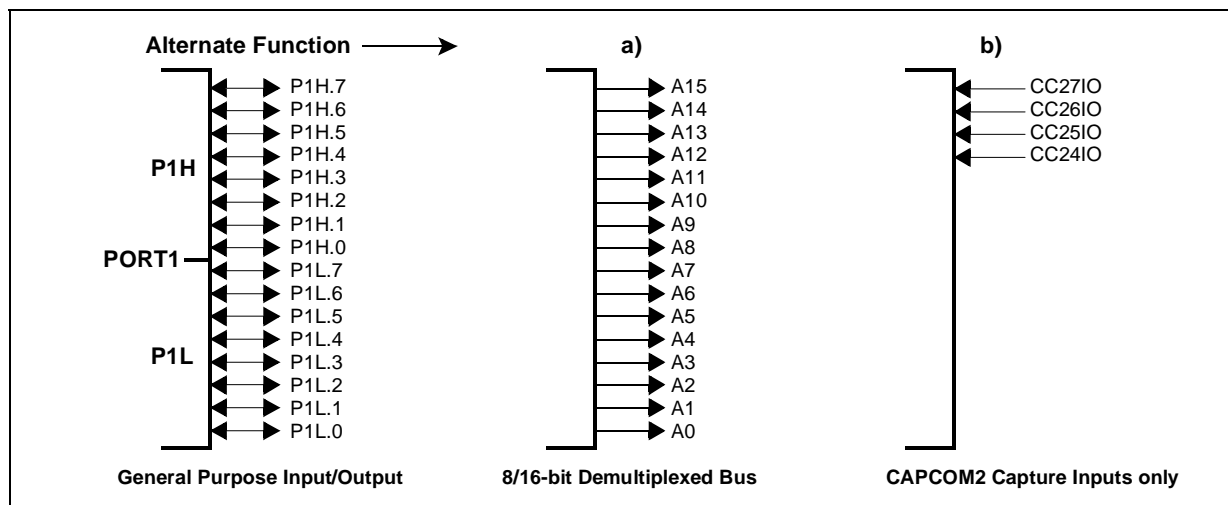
Alternate Function

a)

b)

P1H

PORT1

P1L

P1H.7
P1H.6
P1H.5
P1H.4
P1H.3
P1H.2
P1H.1
P1H.0
P1L.7
P1L.6
P1L.5
P1L.4
P1L.3
P1L.2
P1L.1
P1L.0

A15
A14
A13
A12
A11
A10
A9
A8
A7
A6
A5
A4
A3
A2
A1
A0

CC27IO
CC26IO
CC25IO
CC24IO

General Purpose Input/Output

8/16-bit Demultiplexed Bus

CAPCOM2 Capture Inputs only